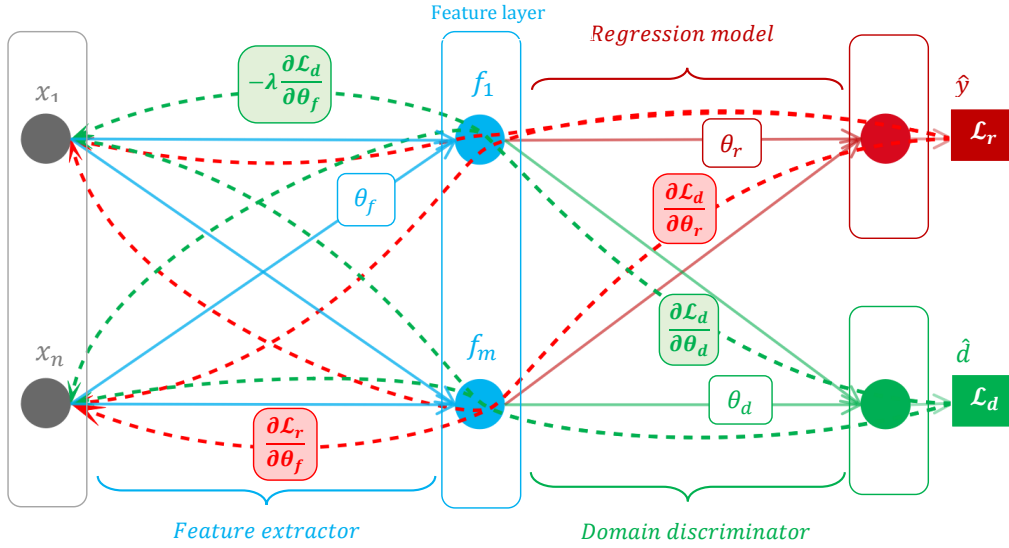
Feature layer

Regression model

$-\lambda \frac{\partial \mathcal{L}_d}{\partial \theta_f}$

$x_1$

$f_1$

$\hat{y}$

$\theta_r$

$\mathcal{L}_r$

$\theta_f$

$\frac{\partial \mathcal{L}_d}{\partial \theta_r}$

$\frac{\partial \mathcal{L}_d}{\partial \theta_d}$

$x_n$

$f_m$

$\hat{d}$

$\theta_d$

$\mathcal{L}_d$

$\frac{\partial \mathcal{L}_r}{\partial \theta_f}$

Feature extractor

Domain discriminator